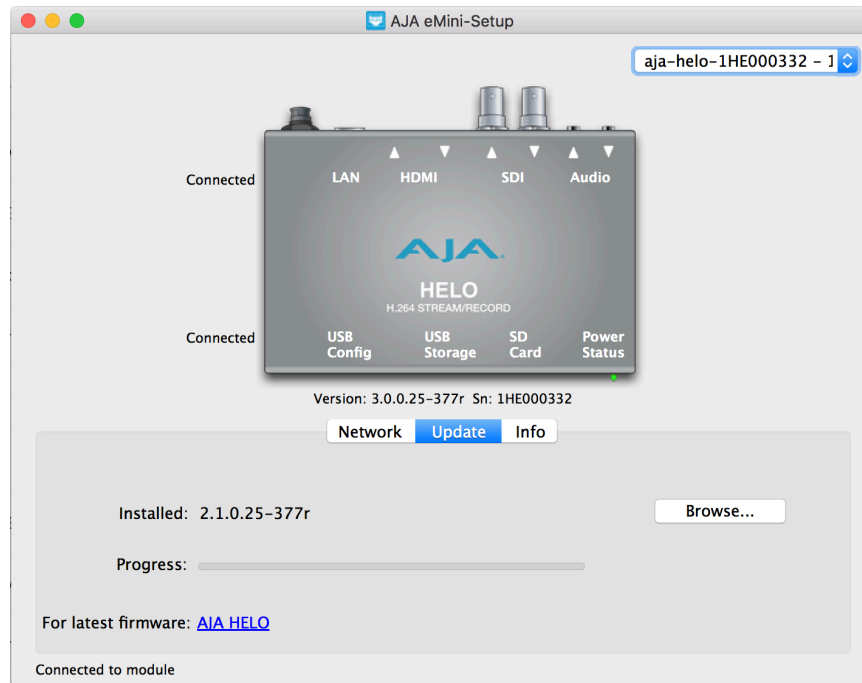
AJA eMini-Setup

aja-helo-1HE000332 - 1

Connected

LAN ▲ HDMI ▼ ▲ SDI ▼ ▲ Audio ▼

AJA

HELO

H.264 STREAM/RECORD

Connected

USB Config

USB Storage

SD Card

Power Status

Version: 3.0.0.25-377r Sn: 1HE000332

Network Update Info

Installed: 2.1.0.25-377r

Browse...

Progress:

For latest firmware: AJA HELO

Connected to module